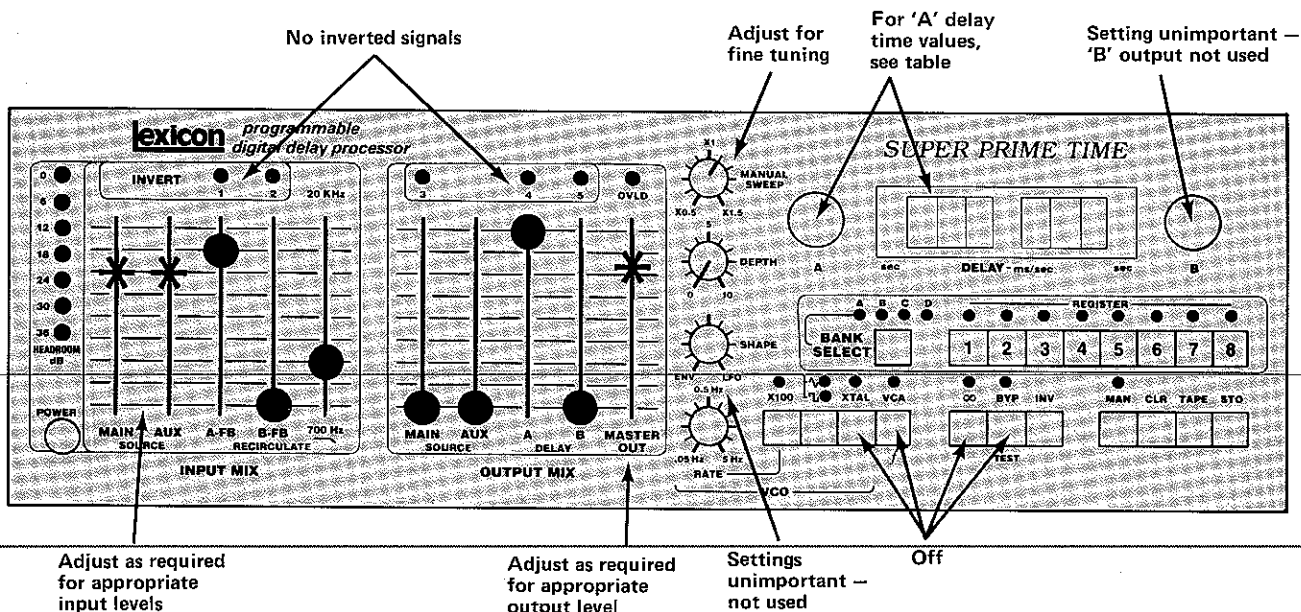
No inverted signals

Adjust for fine tuning

For 'A' delay time values, see table

Setting unimportant — 'B' output not used

lexicon programmable digital delay processor

SUPER PRIME TIME

0
6
12
18
24
30
36
HEADROOM dB

INVERT 1 2 20 KHz

3 4 5 OVLD

X1
MANUAL SWEEP
X0.5 X1.5

5
DEPTH
0 10

SHAPE
ENV LFO

0.5 Hz
.05 Hz 5 Hz
RATE

A

sec DELAY ms/sec sec

B

REGISTER
A B C D
BANK SELECT
1 2 3 4 5 6 7 8

X100 1/4 XTAL VCA
VCO

∞ BYP INV
TEST

MAN CLR TAPE STO

POWER

MAIN AUX A-FB B-FB 700 Hz
SOURCE RECIRCULATE
INPUT MIX

MAIN AUX A B MASTER OUT
SOURCE DELAY
OUTPUT MIX

Adjust as required for appropriate input levels

Adjust as required for appropriate output level

Settings unimportant — not used

Off